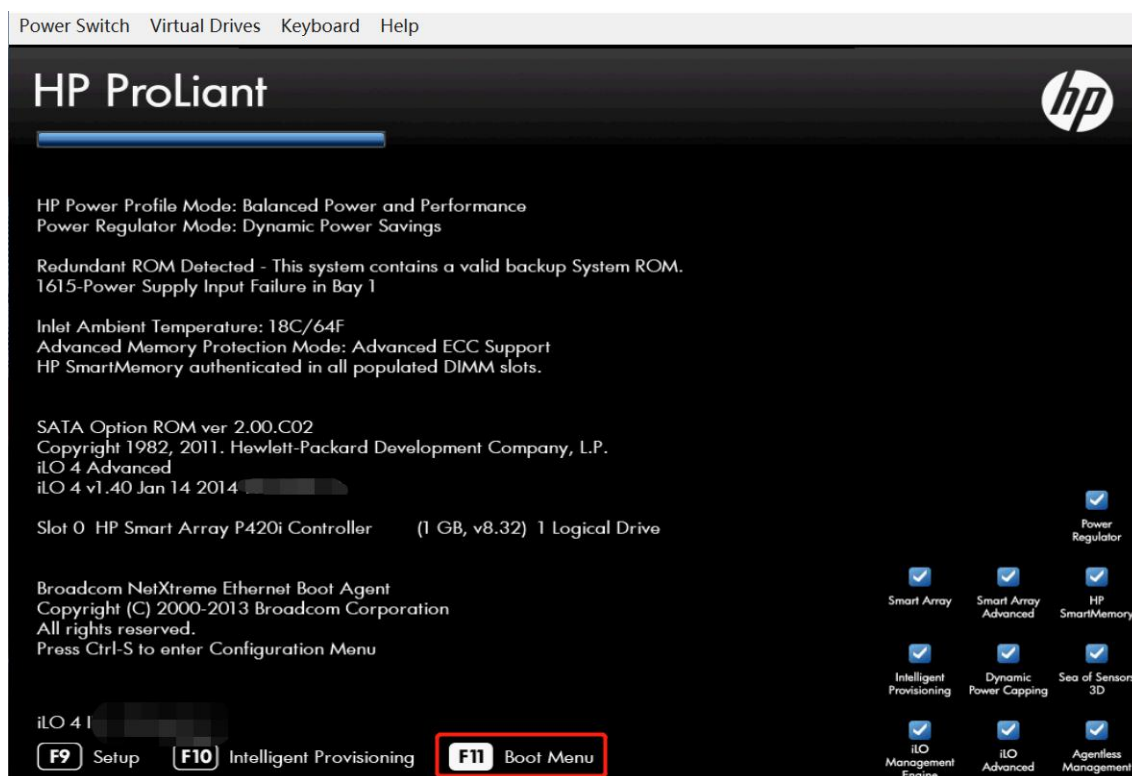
Power Switch Virtual Drives Keyboard Help

HP ProLiant

hp

HP Power Profile Mode: Balanced Power and Performance
Power Regulator Mode: Dynamic Power Savings

Redundant ROM Detected - This system contains a valid backup System ROM.
1615-Power Supply Input Failure in Bay 1

Inlet Ambient Temperature: 18C/64F
Advanced Memory Protection Mode: Advanced ECC Support
HP SmartMemory authenticated in all populated DIMM slots.

SATA Option ROM ver 2.00.C02
Copyright 1982, 2011. Hewlett-Packard Development Company, L.P.
iLO 4 Advanced
iLO 4 v1.40 Jan 14 2014 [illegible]

Slot 0 HP Smart Array P420i Controller (1 GB, v8.32) 1 Logical Drive

Broadcom NetXtreme Ethernet Boot Agent
Copyright (C) 2000-2013 Broadcom Corporation
All rights reserved.
Press Ctrl-S to enter Configuration Menu

iLO 4 I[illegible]

F9 Setup F10 Intelligent Provisioning F11 Boot Menu

Power Regulator
Smart Array
Smart Array Advanced
HP SmartMemory
Intelligent Provisioning
Dynamic Power Capping
Sea of Sensors 3D
iLO Management Engine
iLO Advanced
Agentless Management